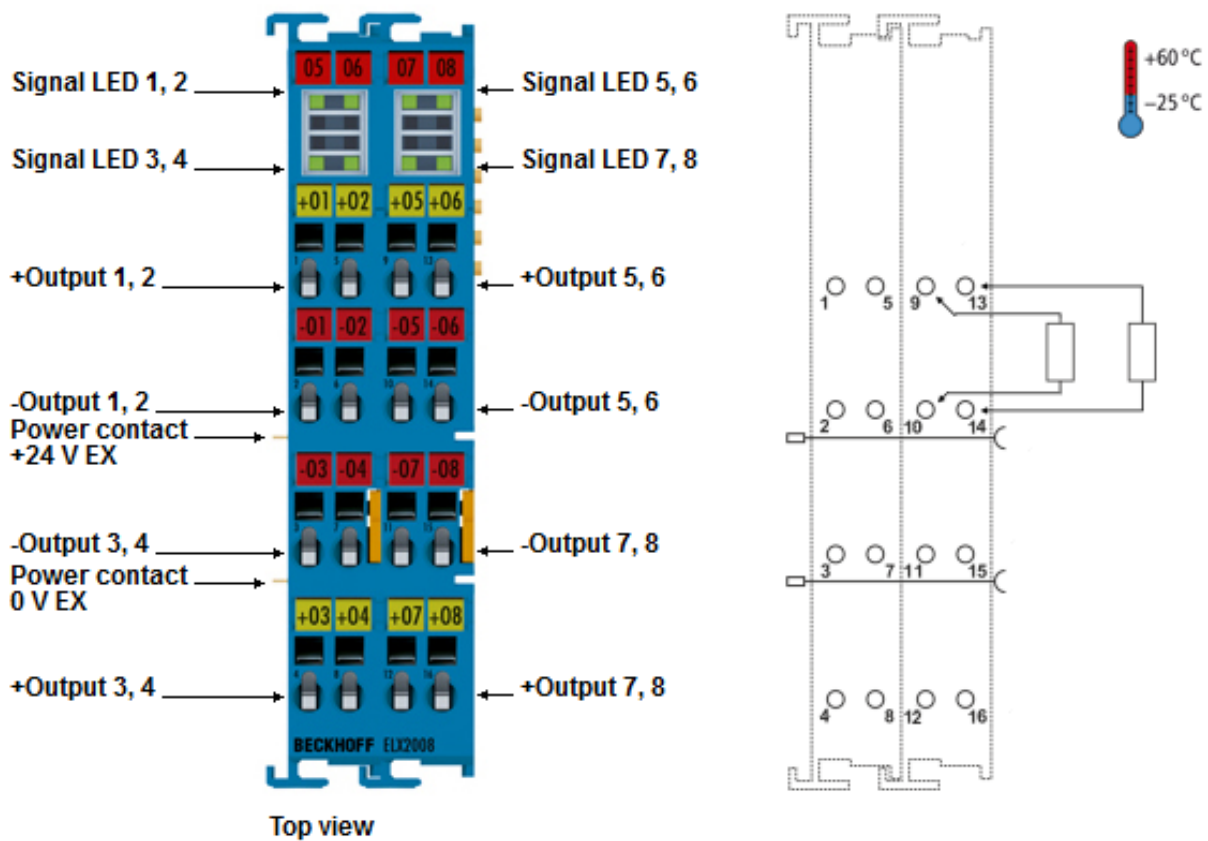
Signal LED 1, 2

Signal LED 3, 4

+Output 1, 2

-Output 1, 2
Power contact +24 V EX

-Output 3, 4
Power contact 0 V EX

+Output 3, 4

05 06 07 08

+01 +02 +05 +06

1 5 9 13

-01 -02 -05 -06

2 6 10 14

-03 -04 -07 -08

3 7 11 15

+03 +04 +07 +08

4 8 12 16

BECKHOFF ELX2008

Signal LED 5, 6

Signal LED 7, 8

+Output 5, 6

-Output 5, 6

-Output 7, 8

+Output 7, 8

Top view

+60 °C
−25 °C

1 5 9 13
2 6 10 14
3 7 11 15
4 8 12 16